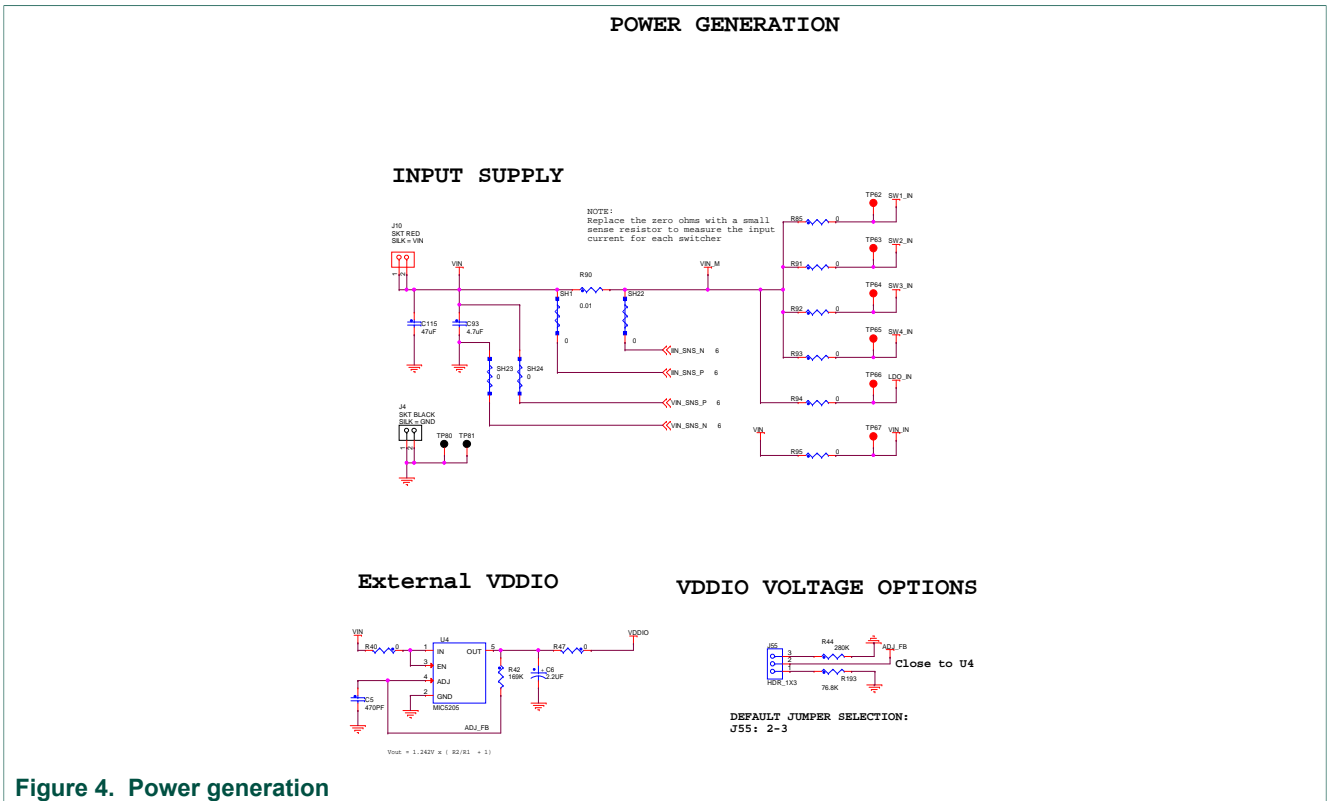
POWER GENERATION

INPUT SUPPLY

J10
SKT RED
SILK = VIN

NOTE:
Replace the zero ohms with a small sense resistor to measure the input current for each switcher

VIN
C115
47uF
C93
4.7uF
R90
0.01
SH1
0
SH22
0
VIN_M
SH23
0
SH24
0
IN_SNS_N 6
IN_SNS_P 6
VIN_SNS_P 6
VIN_SNS_N 6

J4
SKT BLACK
SILK = GND
TP80 TP81

TP62 SW1_IN
R85 0
TP63 SW2_IN
R91 0
TP64 SW3_IN
R92 0
TP65 SW4_IN
R93 0
TP66 LDO_IN
R94 0
VIN
TP67 VIN_IN
R95 0

External VDDIO

VIN
R40 0
U4
1 IN
3 EN
4 ADJ
2 GND
OUT 5
MIC5205
R47 0
VDDIO
R42
169K
C6
2.2UF
C5
470PF
ADJ_FB

Vout = 1.242V x ( R2/R1 + 1)

VDDIO VOLTAGE OPTIONS

J55
3
2
1
HDR_1X3
R44
280K
ADJ_FB
R193
76.8K
Close to U4

DEFAULT JUMPER SELECTION:
J55: 2-3

Figure 4. Power generation